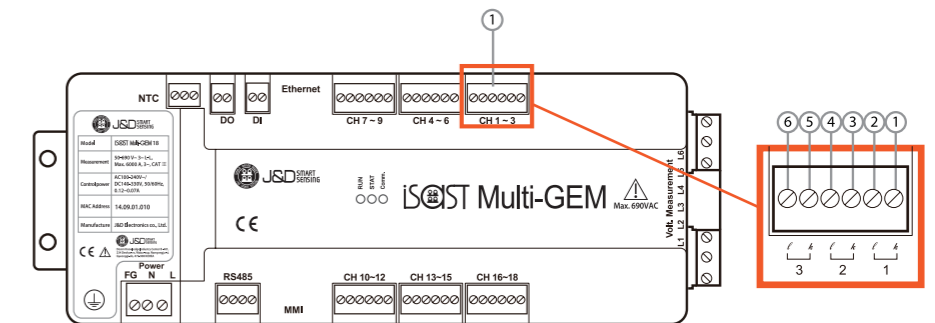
1

NTC

DO

DI

Ethernet

CH 7 ~ 9

CH 4 ~ 6

CH 1 ~ 3

J&D SMART SENSING

| Model | iSCIST Multi-GEM 18 |
|---|---|
| Measurement | 50-690V~ 3~ L-L, Max. 6000 A, 3~, CAT III |
| Control power | AC100-240V~/ DC140-330V, 50/60Hz, 0.12~0.07A |
| MAC Address | 14.09.01.010 |
| Manufacturer | J&D Electronics co., Ltd. |

J&D SMART SENSING

CE

J&D SMART SENSING

RUN STAT Comm.

iSCIST Multi-GEM

Max. 690VAC

CE

Volt. Measurement

L6 L5 L4 L3 L2 L1

Power

FG N L

RS485

MMI

CH 10~12

CH 13~15

CH 16~18

6 5 4 3 2 1

ℓ k ℓ k ℓ k

3 2 1